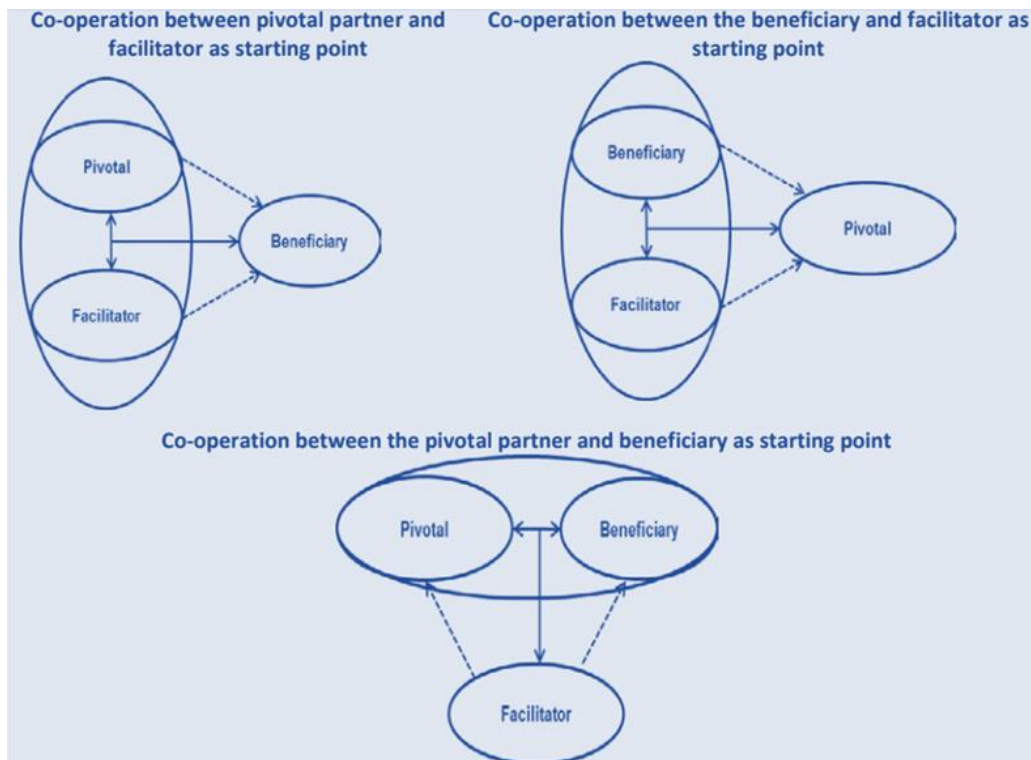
Co-operation between pivotal partner and facilitator as starting point

Pivotal

Facilitator

Beneficiary

Co-operation between the beneficiary and facilitator as starting point

Beneficiary

Facilitator

Pivotal

Co-operation between the pivotal partner and beneficiary as starting point

Pivotal

Beneficiary

Facilitator